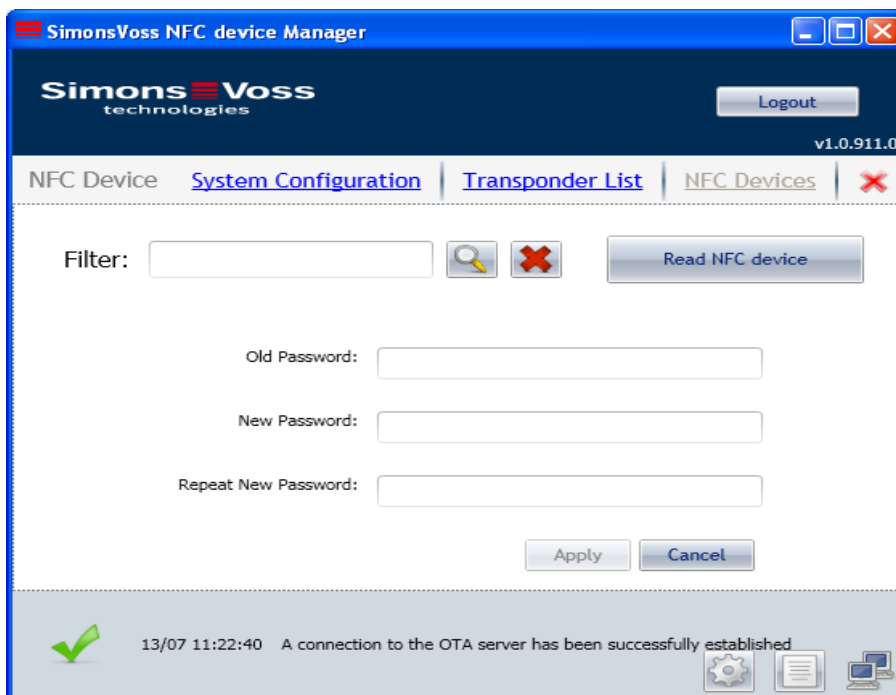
SimonsVoss NFC device Manager

SimonsVoss technologies

Logout

v1.0.911.0

NFC Device | System Configuration | Transponder List | NFC Devices

Filter:

Read NFC device

Old Password:

New Password:

Repeat New Password:

Apply

Cancel

13/07 11:22:40 A connection to the OTA server has been successfully established